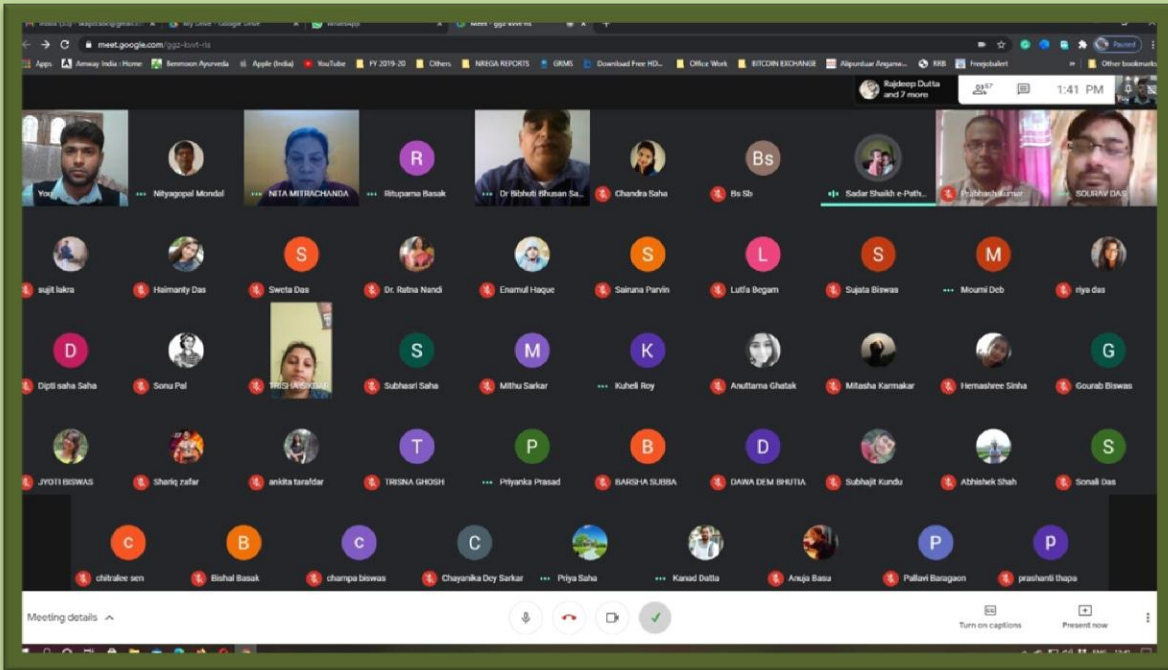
meet.google.com/ggz-kvvt-ris

Apps Amway India : Home Benmoon Ayurveda Apple (India) YouTube FY 2019-20 Others NREGA REPORTS GRMS Download Free HD... Office Work BITCOIN EXCHANGER Alipurduar Anganw... RRB Freejobalert Other bookmarks

Paused

Rajdeep Dutta and 7 more

67

1:41 PM

You

Nityagopal Mondal

NITA MITRACHANDA

R
Ritupama Basak

Dr Bibhuti Bhusan Sa...

Chandra Saha

Bs
Bs Sb

Sadar Shaikh e-Path...

Prabhash kumar

SOURAV DAS

sujit lakra

Haimanty Das

S
Sweta Das

Dr. Ratna Nandi

Enamul Haque

S
Sainana Parvin

L
Lutfa Begam

S
Sujata Biswas

M
Moumi Deb

riya das

D
Dipti saha Saha

Sonu Pal

TRISHA SIKDAR

S
Subhasri Saha

M
Mithu Sarkar

K
Kuheli Roy

Anuttama Ghatak

Mitasha Karmakar

Hemashree Sinha

G
Gourab Biswas

JYOTI BISWAS

Shariq zafar

ankita tarafdar

T
TRISNA GHOSH

P
Priyanka Prasad

B
BARSHA SUBBA

D
DAWA DEM BHUTIA

Subhajit Kundu

Abhishek Shah

S
Sonali Das

C
chitralee sen

B
Bishal Basak

c
champa biswas

C
Chayanika Dey Sarkar

Priya Saha

Kanad Dutta

Anuja Basu

P
Pallavi Baragaon

P
prashanti thapa

Meeting details

Turn on captions

Present now